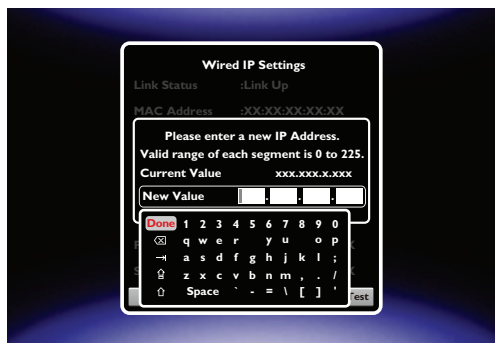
Wired IP Settings

Link Status :Link Up

MAC Address :XX:XX:XX:XX:XX

Please enter a new IP Address.

Valid range of each segment is 0 to 225.

Current Value xxx.xxx.x.xxx

New Value . . .

Done 1 2 3 4 5 6 7 8 9 0

⌫ q w e r y u o p

⇥ a s d f g h j k l ;

⇪ z x c v b n m , . /

⇧ Space ` - = \ [ ] '

Test